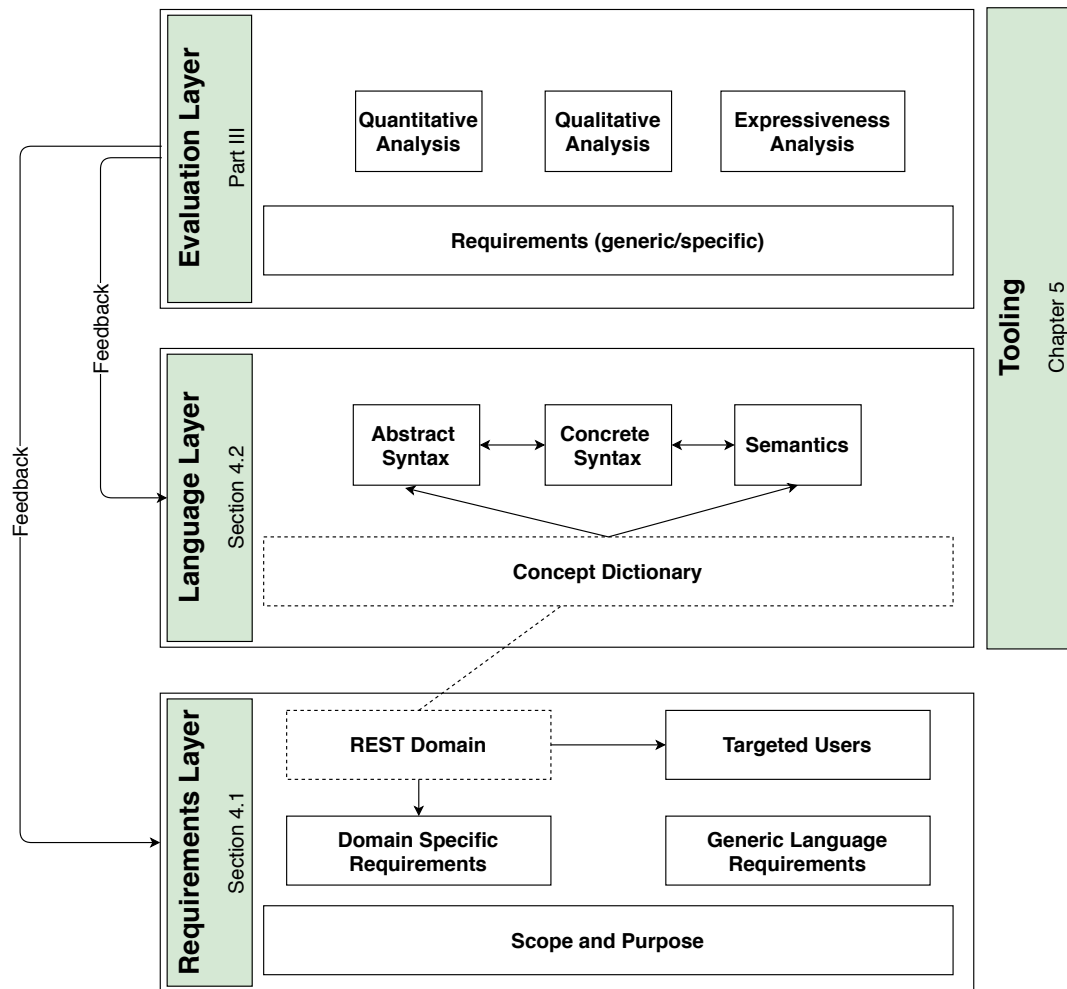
Evaluation Layer
Part III

Quantitative Analysis

Qualitative Analysis

Expressiveness Analysis

Requirements (generic/specific)

Tooling
Chapter 5

Feedback

Feedback

Language Layer
Section 4.2

Abstract Syntax

Concrete Syntax

Semantics

Concept Dictionary

Requirements Layer
Section 4.1

REST Domain

Targeted Users

Domain Specific Requirements

Generic Language Requirements

Scope and Purpose